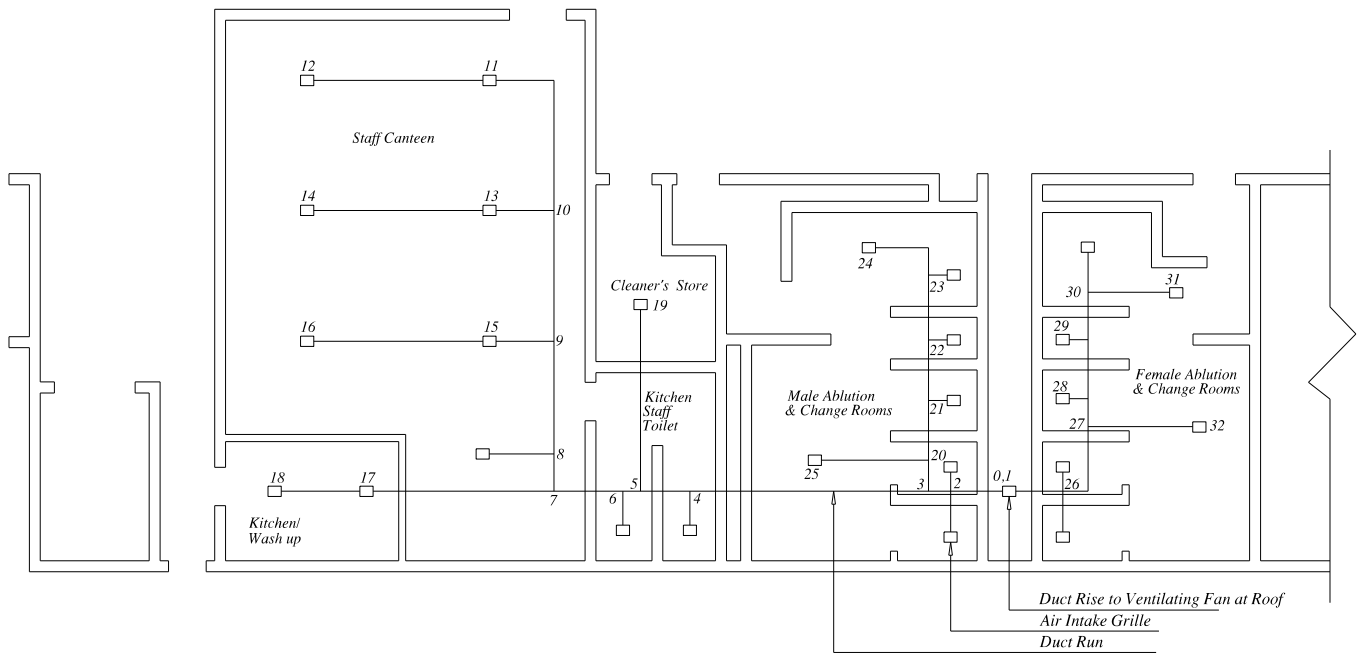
12
11
Staff Canteen
14
13
10
Cleaner's Store
19
16
15
9
Kitchen Staff Toilet
8
18
17
7
6
5
4
Kitchen/ Wash up
24
23
22
21
Male Ablution & Change Rooms
20
25
3
2
0,1
30
31
29
Female Ablution & Change Rooms
28
27
32
26
Duct Rise to Ventilating Fan at Roof
Air Intake Grille
Duct Run